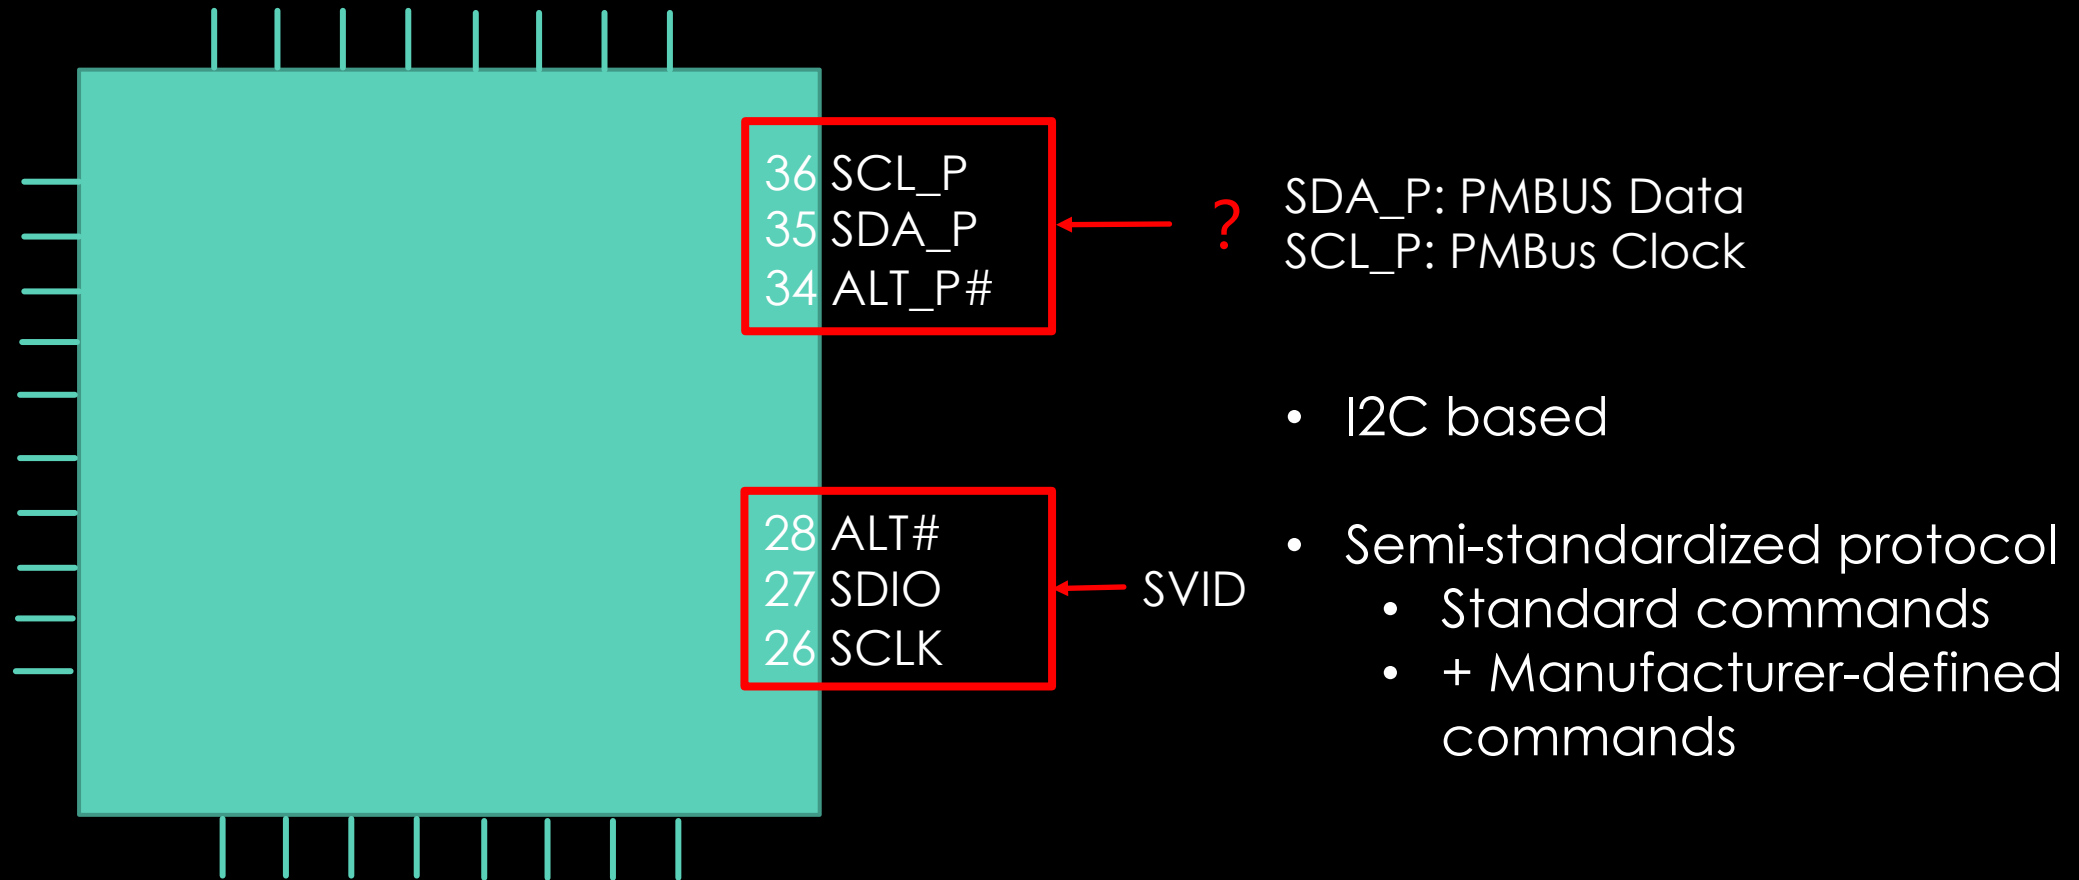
36 SCL_P
35 SDA_P
34 ALT_P#

?

SDA_P: PMBUS Data
SCL_P: PMBus Clock

• I2C based

28 ALT#
27 SDIO
26 SCLK

SVID

• Semi-standardized protocol
  • Standard commands
  • + Manufacturer-defined commands